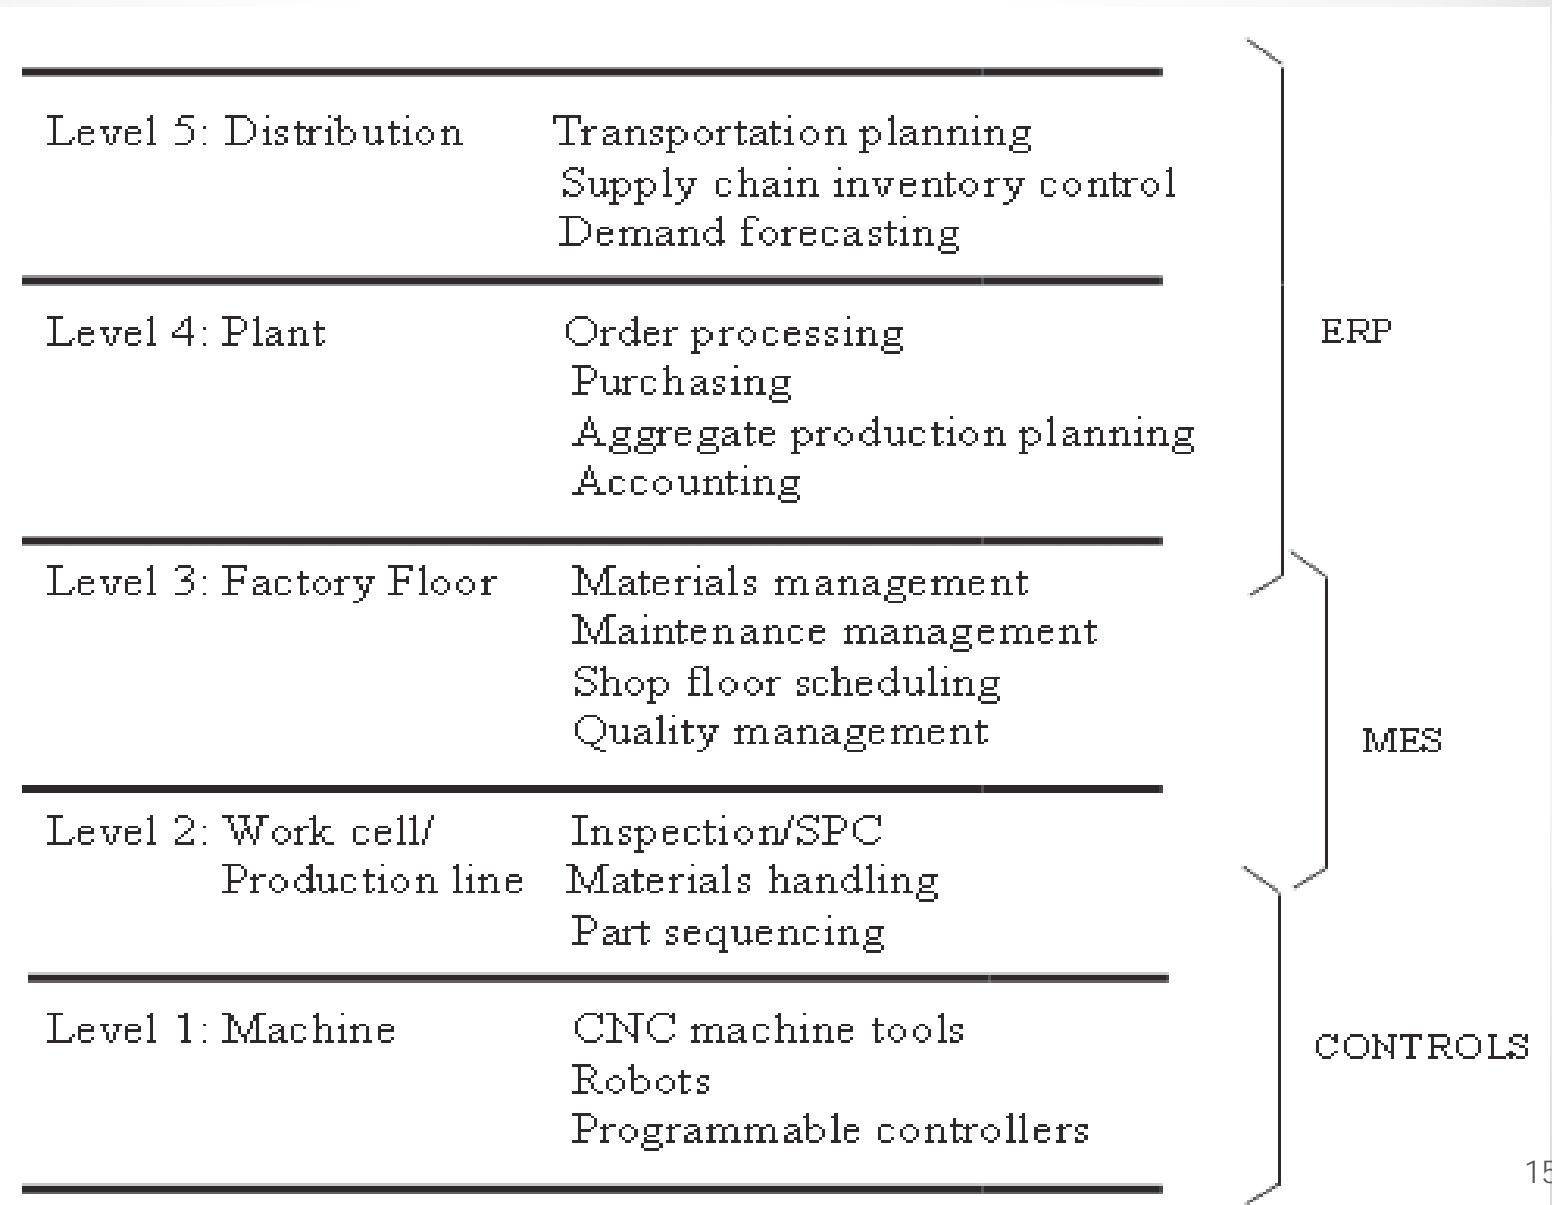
Level 5: Distribution
Transportation planning
Supply chain inventory control
Demand forecasting

Level 4: Plant
Order processing
Purchasing
Aggregate production planning
Accounting

Level 3: Factory Floor
Materials management
Maintenance management
Shop floor scheduling
Quality management

Level 2: Work cell/ Production line
Inspection/SPC
Materials handling
Part sequencing

Level 1: Machine
CNC machine tools
Robots
Programmable controllers

ERP

MES

CONTROLS

15